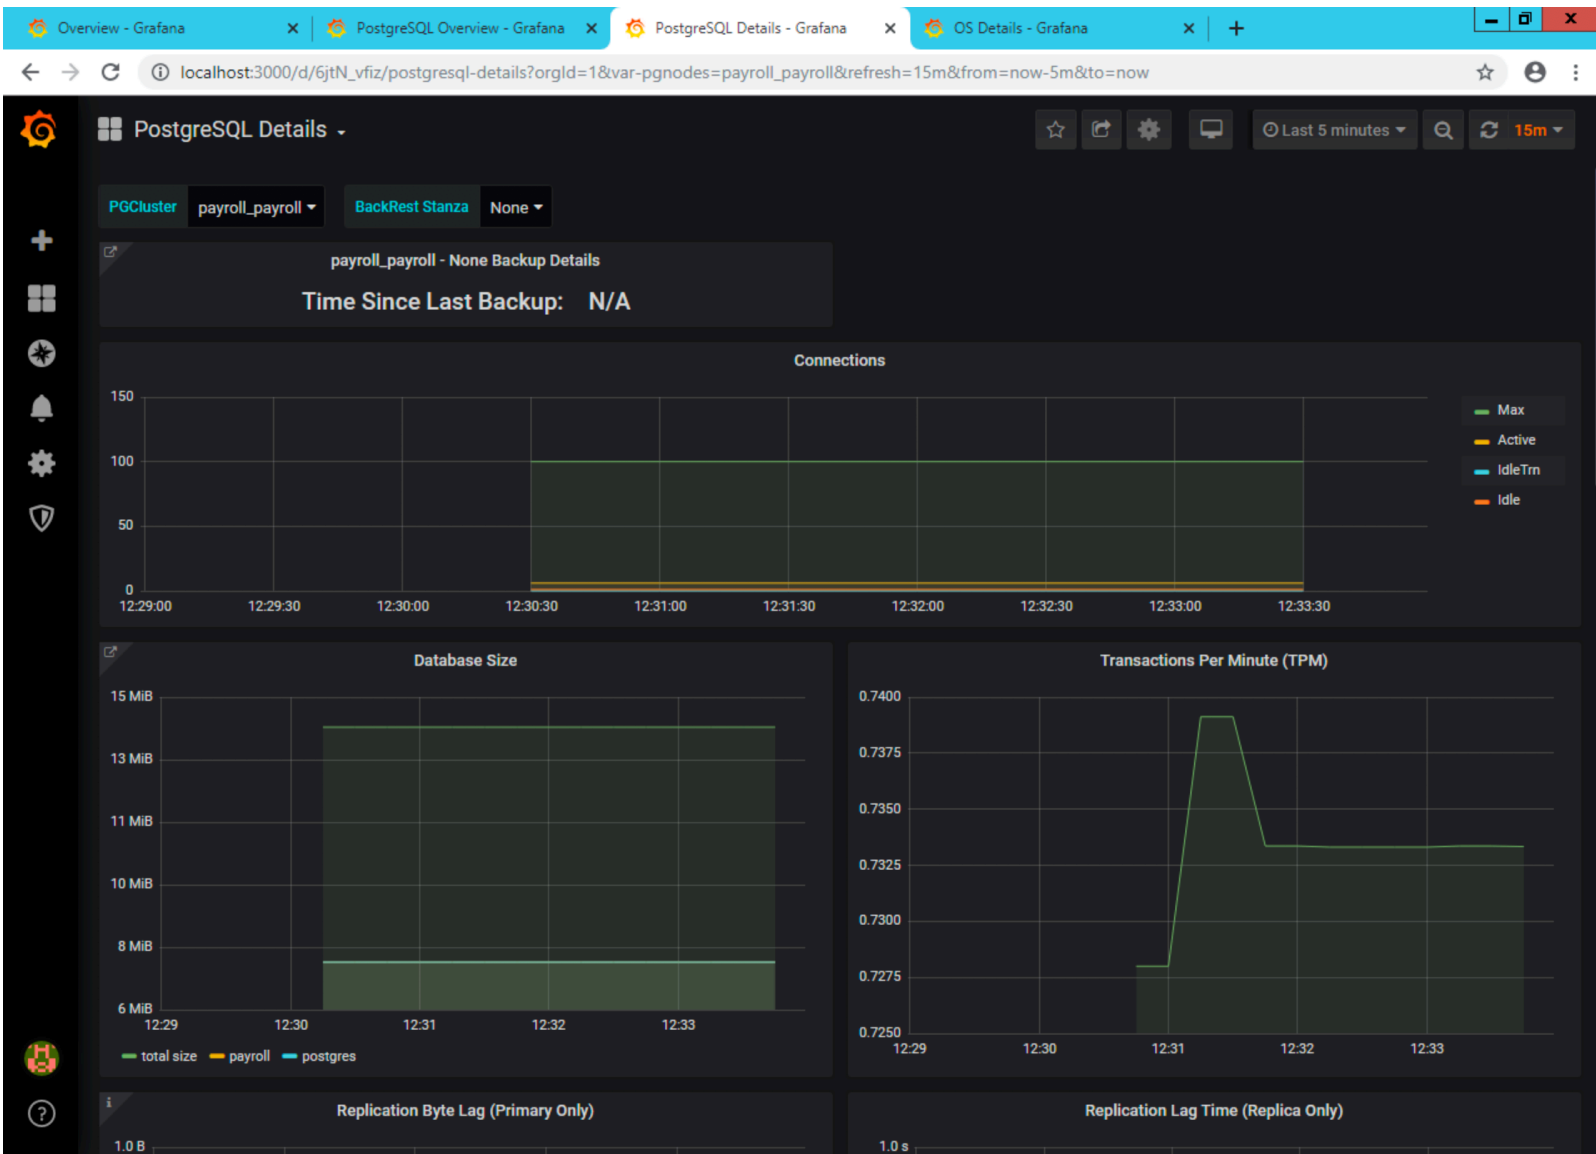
Overview - Grafana
PostgreSQL Overview - Grafana
PostgreSQL Details - Grafana
OS Details - Grafana

localhost:3000/d/6jtN_vfiz/postgresql-details?orgId=1&var-pgnodes=payroll_payroll&refresh=15m&from=now-5m&to=now

PostgreSQL Details

Last 5 minutes
15m

PGCluster payroll_payroll
BackRest Stanza None

payroll_payroll - None Backup Details
Time Since Last Backup: N/A

Connections
150
100
50
0
12:29:00 12:29:30 12:30:00 12:30:30 12:31:00 12:31:30 12:32:00 12:32:30 12:33:00 12:33:30
Max
Active
IdleTrn
Idle

Database Size
15 MiB
13 MiB
11 MiB
10 MiB
8 MiB
6 MiB
12:29 12:30 12:31 12:32 12:33
total size payroll postgres

Transactions Per Minute (TPM)
0.7400
0.7375
0.7350
0.7325
0.7300
0.7275
0.7250
12:29 12:30 12:31 12:32 12:33

Replication Byte Lag (Primary Only)
1.0 B

Replication Lag Time (Replica Only)
1.0 s